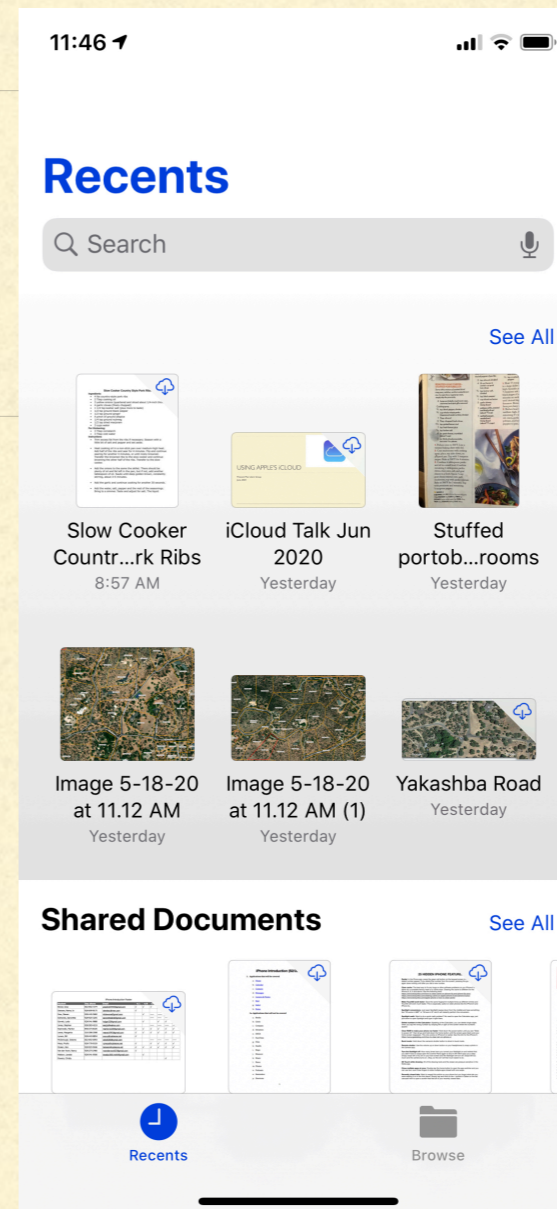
11:46

Recents

Search

See All

Slow Cooker Countr...rk Ribs
8:57 AM

USING APPLE'S iCLOUD

iCloud Talk Jun 2020
Yesterday

Stuffed portob...rooms
Yesterday

Image 5-18-20 at 11.12 AM
Yesterday

Image 5-18-20 at 11.12 AM (1)
Yesterday

Yakashba Road
Yesterday

Shared Documents

See All

Recents

Browse